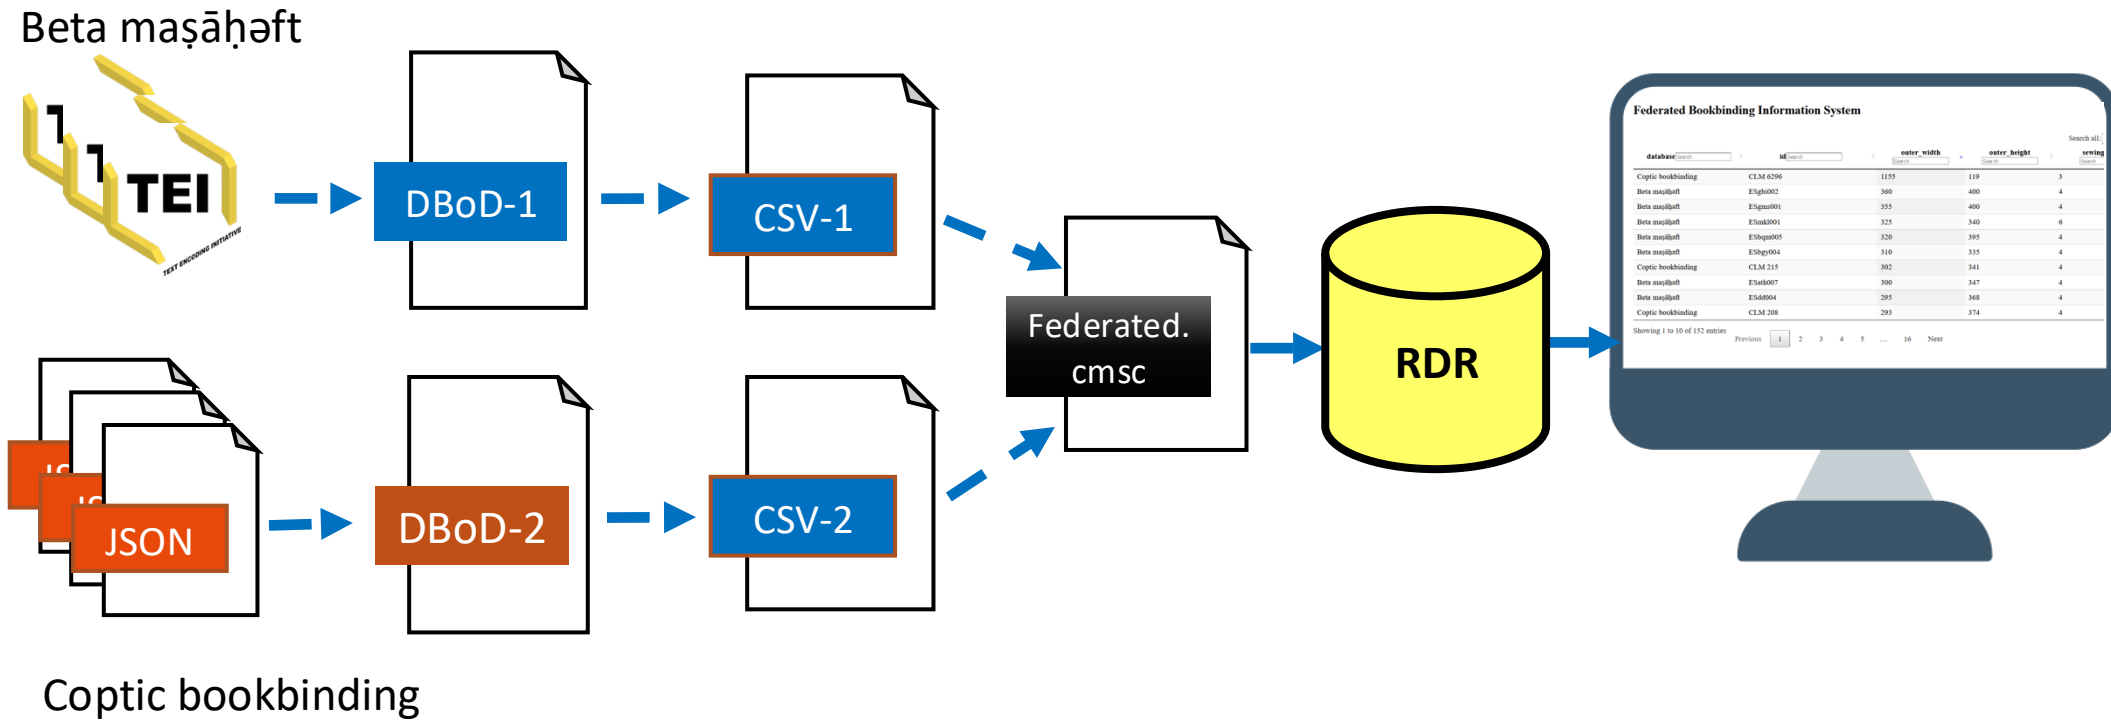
Beta maṣāḥəft

TEI
TEXT ENCODING INITIATIVE

DBoD-1

CSV-1

JSON

DBoD-2

CSV-2

Federated. cmsc

RDR

Federated Bookbinding Information System

Search all:

| database | id | outer_width | outer_height | sewing |
|---|---|---|---|---|
| Coptic bookbinding | CLM 6296 | 1155 | 119 | 3 |
| Beta maṣāḥəft | ESgbi002 | 360 | 400 | 4 |
| Beta maṣāḥəft | ESgmo001 | 355 | 400 | 4 |
| Beta maṣāḥəft | ESmk1001 | 325 | 340 | 6 |
| Beta maṣāḥəft | ESbqm005 | 320 | 395 | 4 |
| Beta maṣāḥəft | ESbgy004 | 310 | 335 | 4 |
| Coptic bookbinding | CLM 215 | 302 | 341 | 4 |
| Beta maṣāḥəft | ESath007 | 300 | 347 | 4 |
| Beta maṣāḥəft | ESdd004 | 295 | 368 | 4 |
| Coptic bookbinding | CLM 208 | 293 | 374 | 4 |

Showing 1 to 10 of 152 entries

Previous 1 2 3 4 5 ... 16 Next

Coptic bookbinding